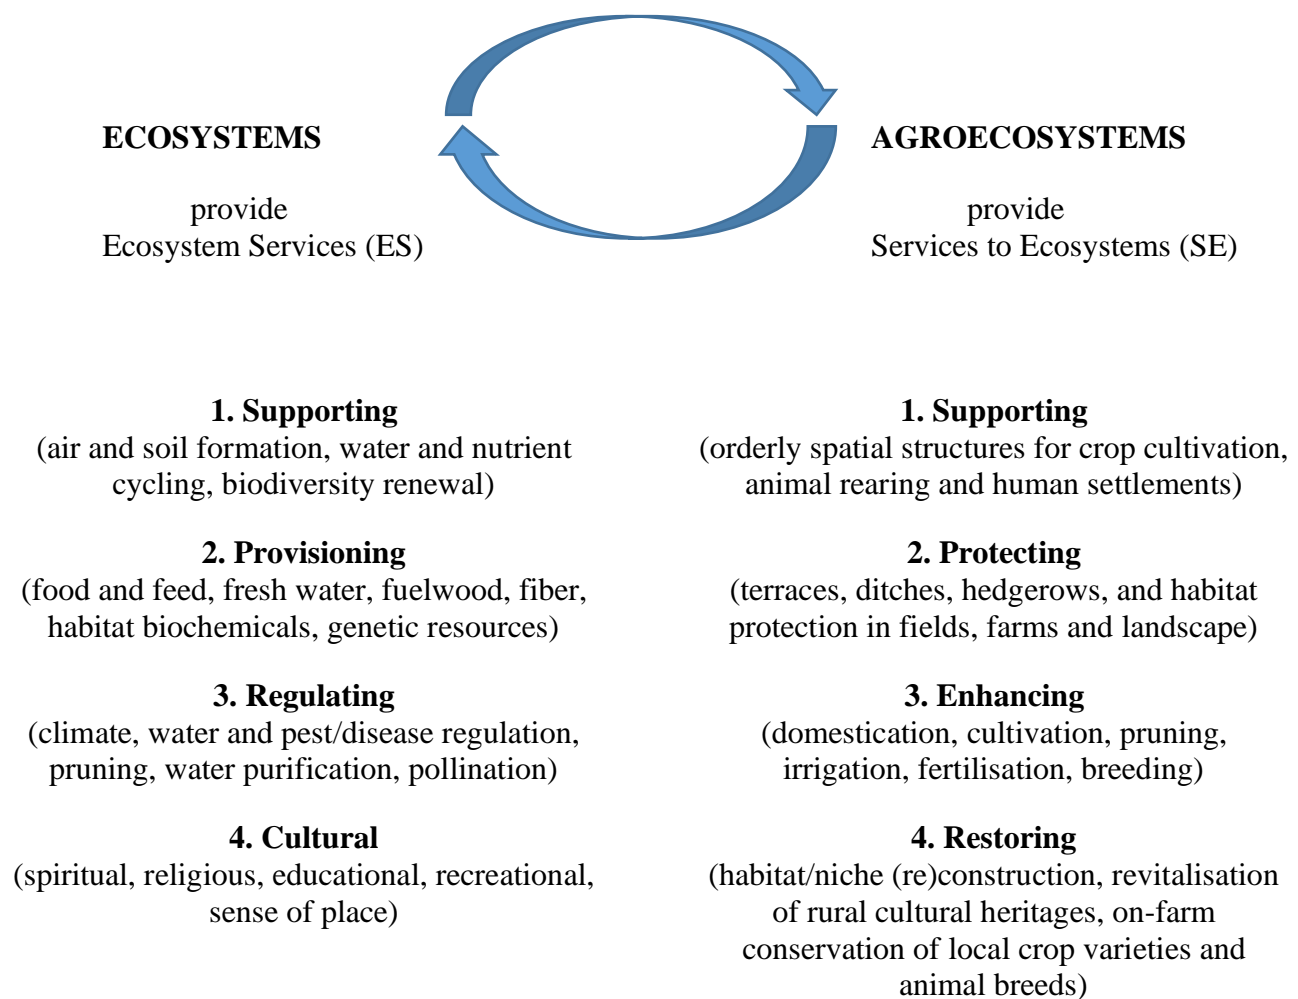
ECOSYSTEMS

provide
Ecosystem Services (ES)

AGROECOSYSTEMS

provide
Services to Ecosystems (SE)

1. Supporting
(air and soil formation, water and nutrient cycling, biodiversity renewal)

2. Provisioning
(food and feed, fresh water, fuelwood, fiber, habitat biochemicals, genetic resources)

3. Regulating
(climate, water and pest/disease regulation, pruning, water purification, pollination)

4. Cultural
(spiritual, religious, educational, recreational, sense of place)

1. Supporting
(orderly spatial structures for crop cultivation, animal rearing and human settlements)

2. Protecting
(terraces, ditches, hedgerows, and habitat protection in fields, farms and landscape)

3. Enhancing
(domestication, cultivation, pruning, irrigation, fertilisation, breeding)

4. Restoring
(habitat/niche (re)construction, revitalisation of rural cultural heritages, on-farm conservation of local crop varieties and animal breeds)